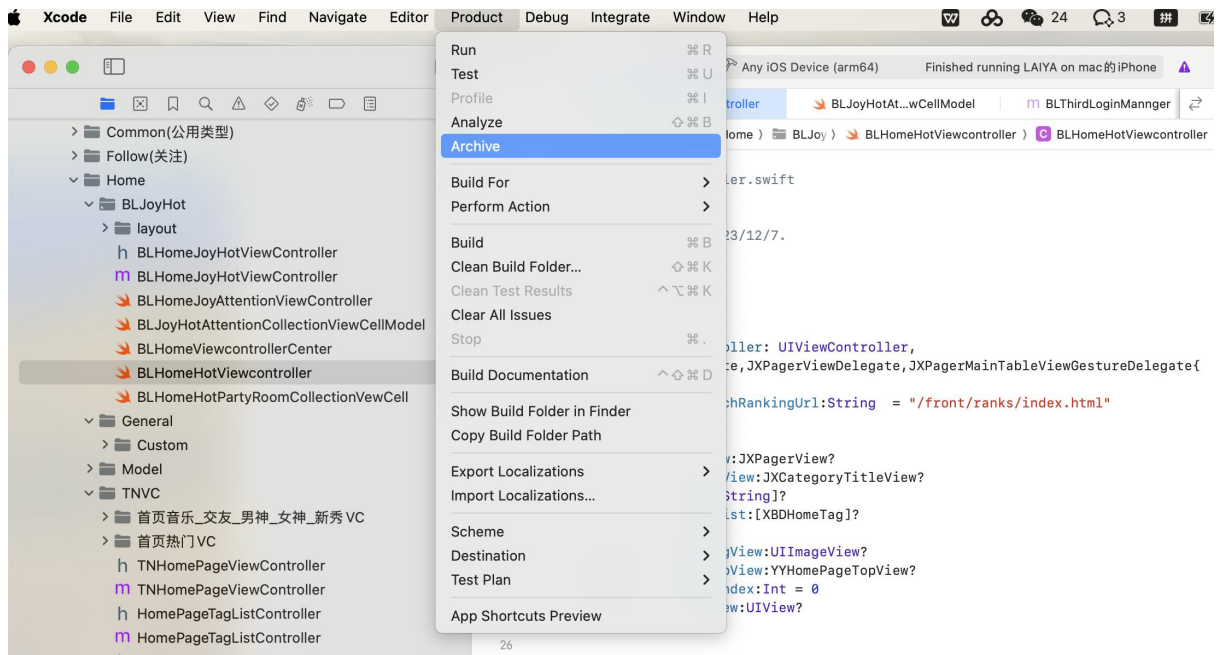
Xcode File Edit View Find Navigate Editor Product Debug Integrate Window Help

24 3 拼

Run ⌘R
Test ⌘U
Profile ⌘I
Analyze ⇧⌘B
Archive

Build For
Perform Action

Build ⌘B
Clean Build Folder... ⇧⌘K
Clean Test Results ^⌥⌘K
Clear All Issues
Stop ⌘.

Build Documentation ^⇧⌘D

Show Build Folder in Finder
Copy Build Folder Path

Export Localizations
Import Localizations...

Scheme
Destination
Test Plan

App Shortcuts Preview

> Common(公用类型)
> Follow(关注)
Home
BLJoyHot
> layout
h BLHomeJoyHotViewController
m BLHomeJoyHotViewController
BLHomeJoyAttentionViewController
BLJoyHotAttentionCollectionViewCellModel
BLHomeViewcontrollerCenter
BLHomeHotViewcontroller
BLHomeHotPartyRoomCollectionVewCell
General
> Custom
> Model
TNVC
> 首页音乐_交友_男神_女神_新秀 VC
> 首页热门VC
h TNHomePageViewController
m TNHomePageViewController
h HomePageTagListController
m HomePageTagListController

Any iOS Device (arm64) Finished running LAIYA on mac的iPhone
troller BLJoyHotAt...wCellModel m BLThirdLoginMannger
Home 〉 BLJoy 〉 BLHomeHotViewcontroller 〉 C BLHomeHotViewcontroller

ler.swift

23/12/7.

oller: UIViewController,
e,JXPagerViewDelegate,JXPagerMainTableViewGestureDelegate{

chRankingUrl:String = "/front/ranks/index.html"

:JXPagerView?
iew:JXCategoryTitleView?
String]?
ist:[XBDHomeTag]?

gView:UIImageView?
pView:YYHomePageTopView?
ndex:Int = 0
ew:UIView?

26